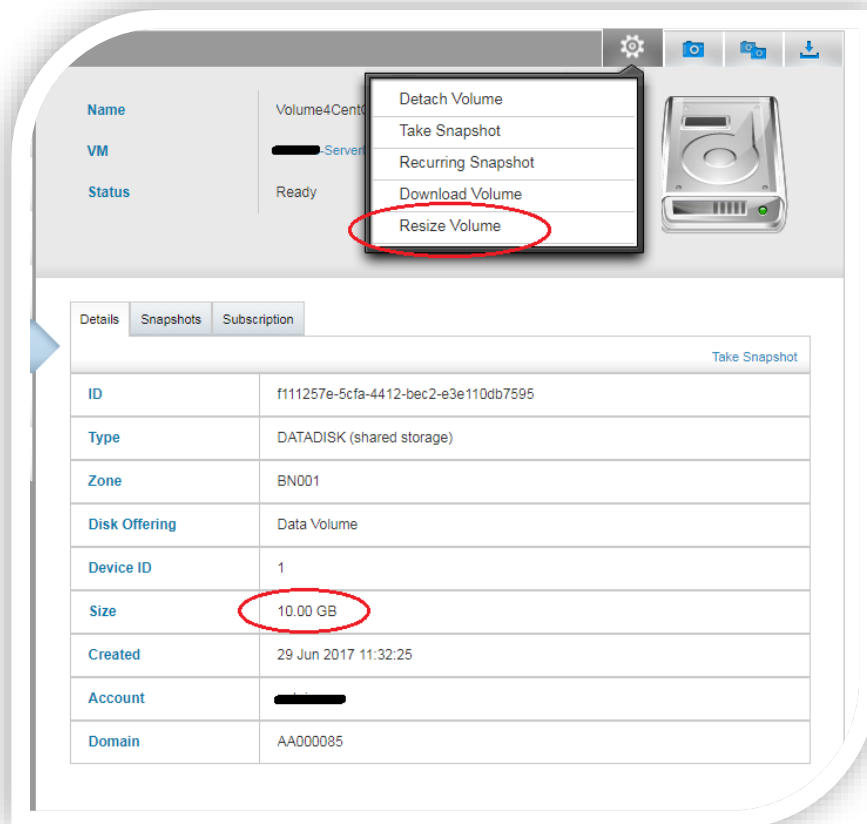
Name Volume4CentO

VM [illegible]-Server

Status Ready

Detach Volume
Take Snapshot
Recurring Snapshot
Download Volume
Resize Volume

Details Snapshots Subscription

Take Snapshot

| ID | f111257e-5cfa-4412-bec2-e3e110db7595 |
|---|---|
| Type | DATADISK (shared storage) |
| Zone | BN001 |
| Disk Offering | Data Volume |
| Device ID | 1 |
| Size | 10.00 GB |
| Created | 29 Jun 2017 11:32:25 |
| Account | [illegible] |
| Domain | AA000085 |